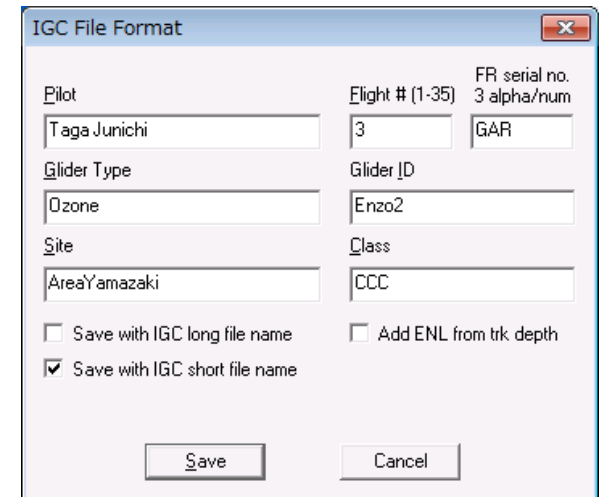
IGC File Format

Pilot
Taga Junichi

Flight # (1-35)
3

FR serial no. 3 alpha/num
GAR

Glider Type
Ozone

Glider ID
Enzo2

Site
AreaYamazaki

Class
CCC

Save with IGC long file name

Add ENL from trk depth

Save with IGC short file name

Save

Cancel